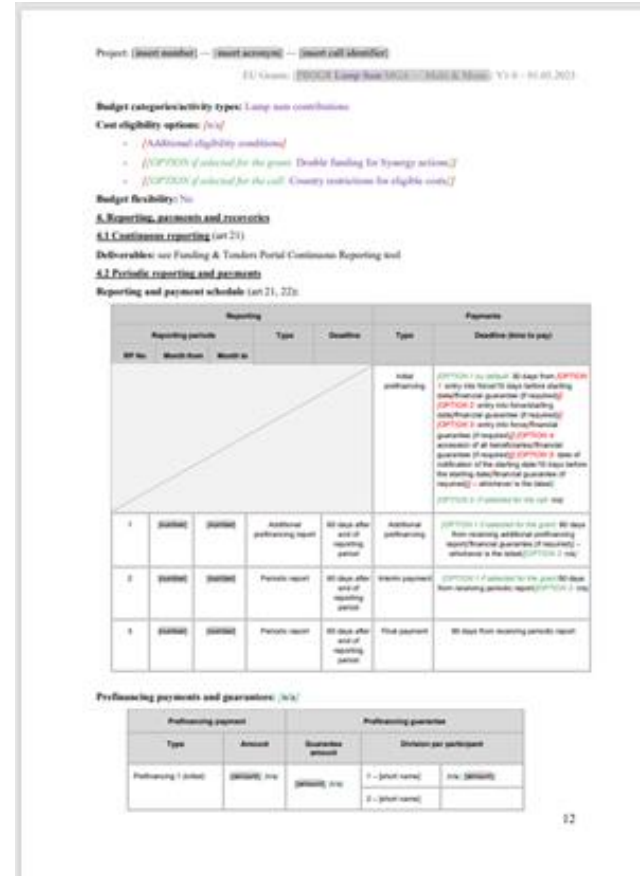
Project: [insert number] — [insert acronym] — [insert call identifier]

EU Grants: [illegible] Lump Sum MGA — Multi & Mono: V1.0 – 01.05.2023

Budget categories/activity types: Lump sum contributions

Cost eligibility options: [n/a]

- [Additional eligibility conditions]
- [[OPTION if selected for the grant: Double funding for Synergy actions]]
- [[OPTION if selected for the call: Country restrictions for eligible costs]]

Budget flexibility: No

4. Reporting, payments and recoveries

4.1 Continuous reporting (art 21)

Deliverables: see Funding & Tenders Portal Continuous Reporting tool

4.2 Periodic reporting and payments

Reporting and payment schedule (art 21, 22):

| Reporting | | | | | Payments | |
|---|---|---|---|---|---|---|
| Reporting periods | | | Type | Deadline | Type | Deadline (time to pay) |
| RP No | Month from | Month to | | | | |
| | | | | | Initial prefinancing | [OPTION 1 by default: 30 days from [OPTION 1: entry into force/10 days before starting date/financial guarantee (if required)] [OPTION 2: entry into force/starting date/financial guarantee (if required)] [OPTION 3: entry into force/financial guarantee (if required)] [OPTION 4: accession of all beneficiaries/financial guarantee (if required)] [OPTION 5: date of notification of the starting date/10 days before the starting date/financial guarantee (if required)] – whichever is the latest] [OPTION 2 if selected for the call: n/a] |
| 1 | [number] | [number] | Additional prefinancing report | 60 days after end of reporting period | Additional prefinancing | [OPTION 1 if selected for the grant: 60 days from receiving additional prefinancing report/financial guarantee (if required) – whichever is the latest][OPTION 2: n/a] |
| 2 | [number] | [number] | Periodic report | 60 days after end of reporting period | Interim payment | [OPTION 1 if selected for the grant: 90 days from receiving periodic report][OPTION 2: n/a] |
| 3 | [number] | [number] | Periodic report | 60 days after end of reporting period | Final payment | 90 days from receiving periodic report |

Prefinancing payments and guarantees: [n/a]

| Prefinancing payment | | Prefinancing guarantee | | |
|---|---|---|---|---|
| Type | Amount | Guarantee amount | Division per participant | |
| Prefinancing 1 (initial) | [amount] /n/a | [amount] /n/a | 1 – [short name] | /n/a/ [amount] |
| | | | 2 – [short name] | |

12